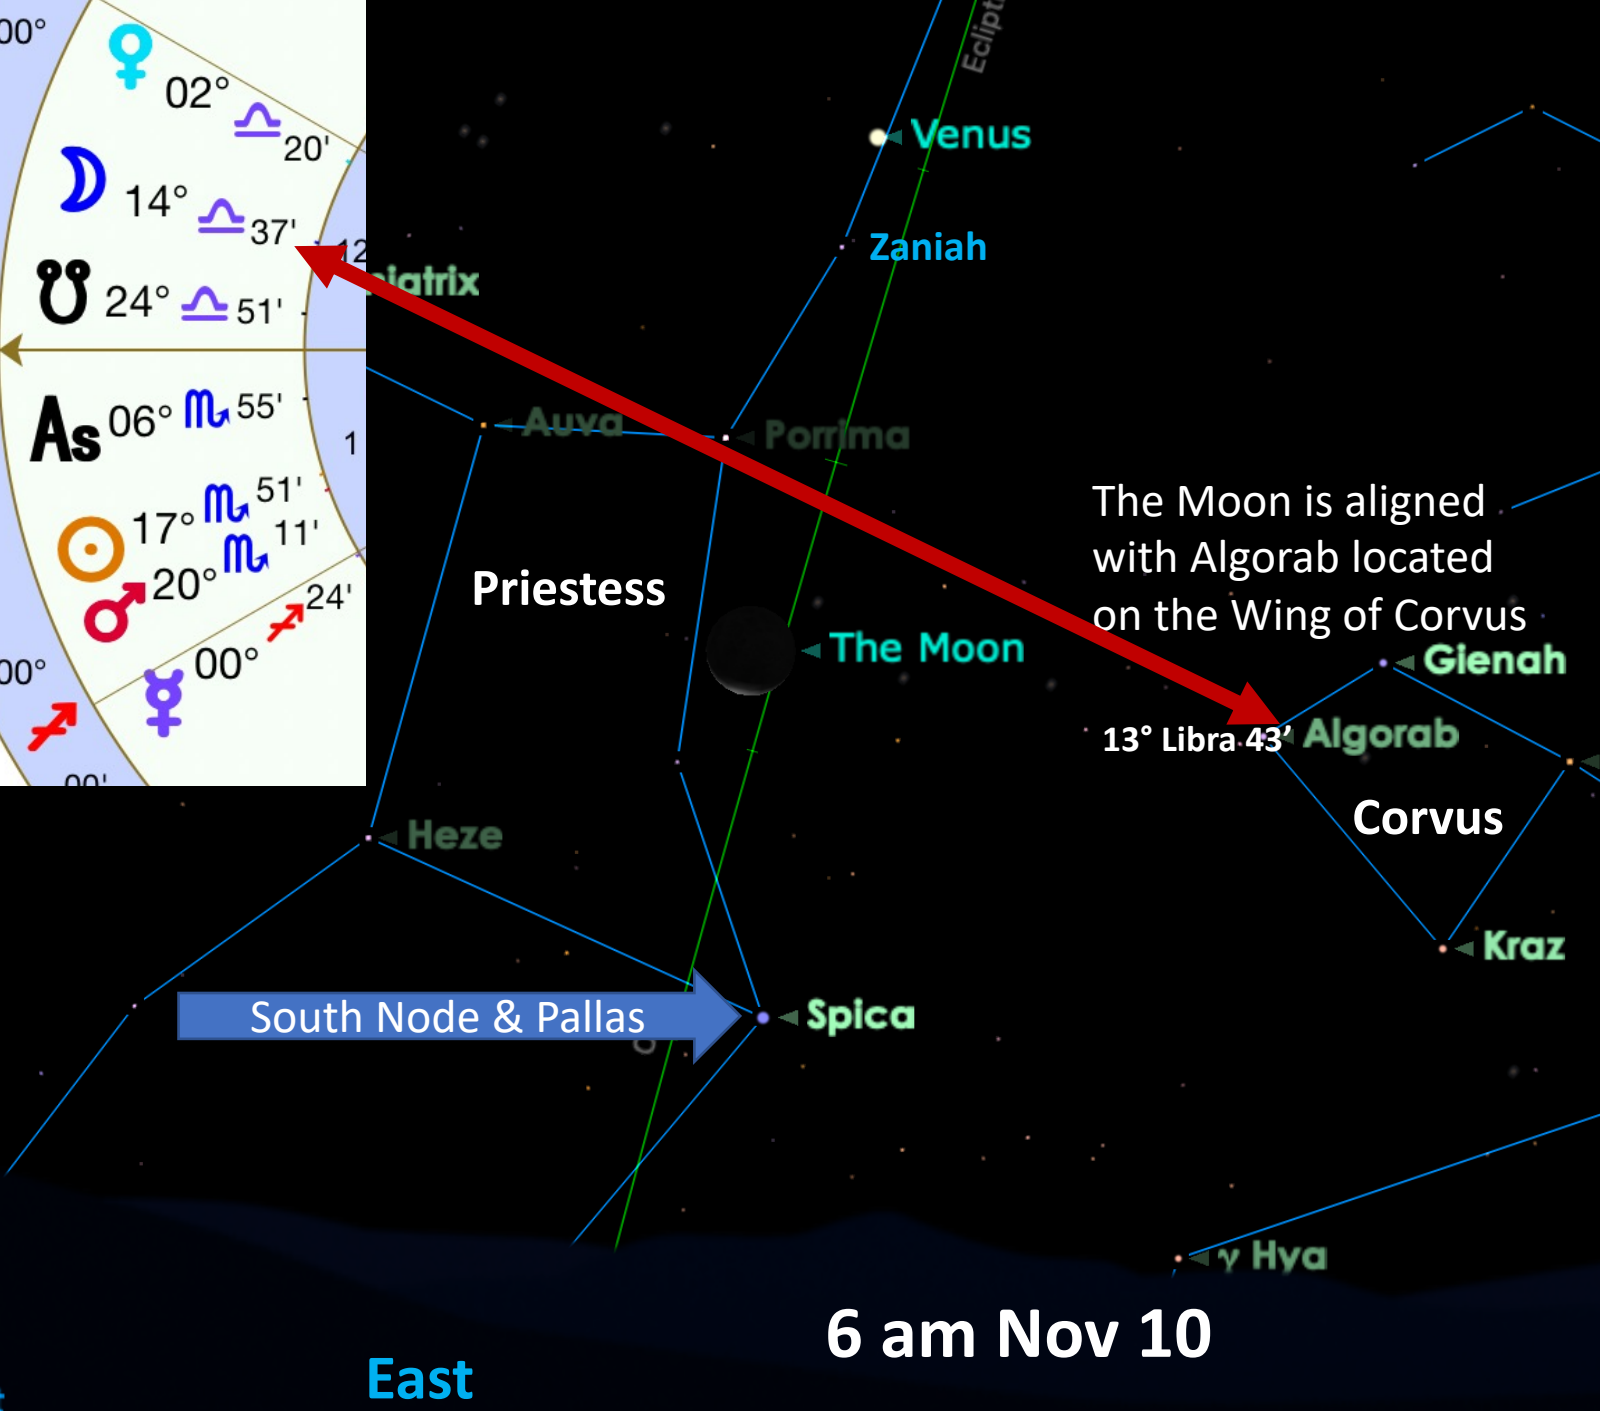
00°

♀ 02° ♎ 20'

☽ 14° ♎ 37'

☋ 24° ♎ 51'

As 06° ♏ 55'

1

12

☉ 17° ♏ 51'

♂ 20° ♏ 11'

♐ 24'

☿ 00°

00°

♐

00'

Ecliptic

Venus

Zaniah

iatrix

Auva

Porrima

Priestess

The Moon

The Moon is aligned with Algorab located on the Wing of Corvus

Gienah

13° Libra 43' Algorab

Corvus

Heze

Kraz

South Node & Pallas

Spica

γ Hya

6 am Nov 10

East